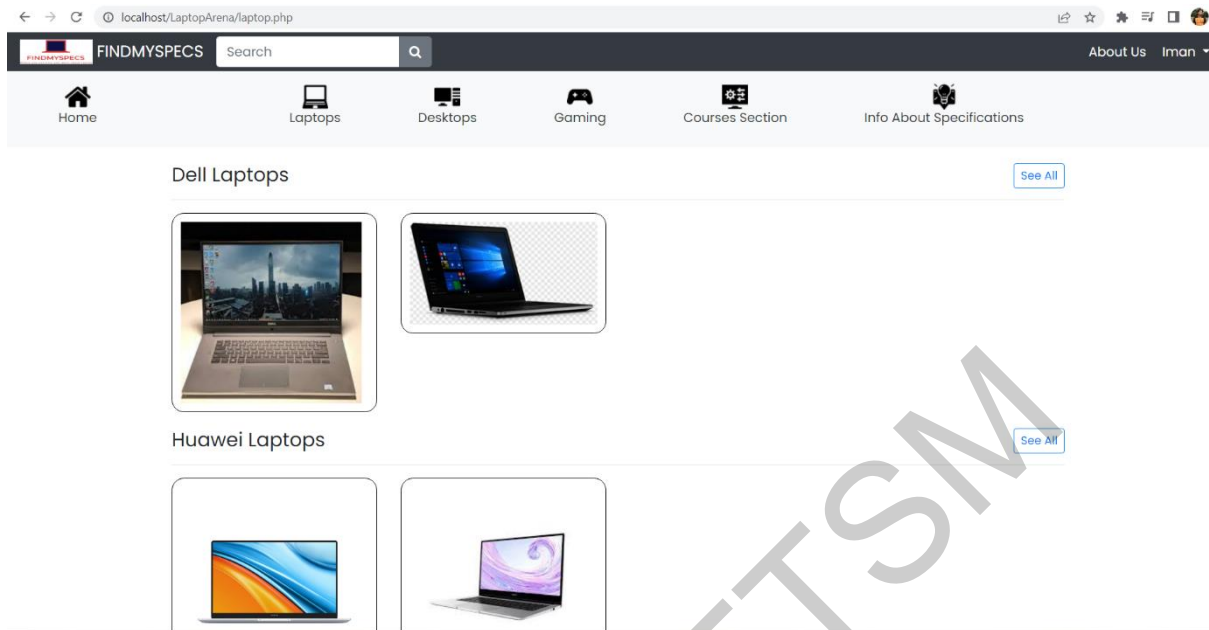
localhost/LaptopArena/laptop.php

FINDMYSPECS FINDMYSPECS Search

About Us Iman

Home Laptops Desktops Gaming Courses Section Info About Specifications

Dell Laptops

See All

Huawei Laptops

See All

TSM